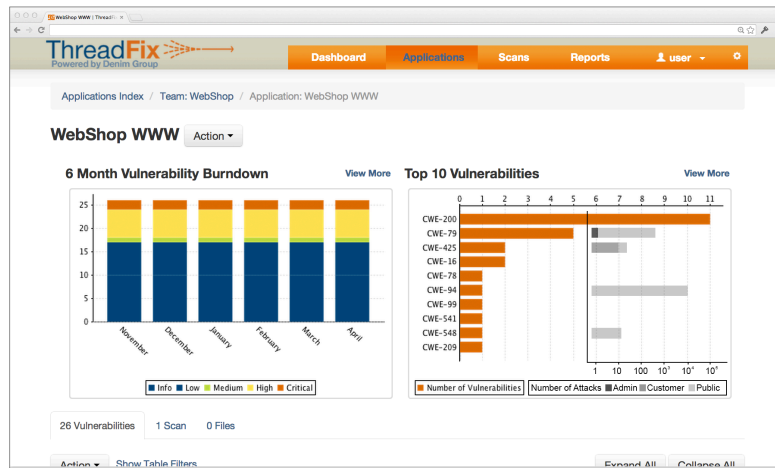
WebShop WWW | ThreadFix

ThreadFix
Powered by Denim Group

Dashboard Applications Scans Reports user

Applications Index / Team: WebShop / Application: WebShop WWW

WebShop WWW Action

6 Month Vulnerability Burndown View More

25
20
15
10
5
0

November December January February March April

Info Low Medium High Critical

Top 10 Vulnerabilities View More

0 1 2 3 4 5 6 7 8 9 10 11

CWE-200
CWE-79
CWE-425
CWE-16
CWE-78
CWE-94
CWE-99
CWE-541
CWE-548
CWE-209

1 10 100 $10^3$ $10^4$ $10^5$

Number of Vulnerabilities Number of Attacks Admin Customer Public

26 Vulnerabilities 1 Scan 0 Files

Action Show Table Filters Expand All Collapse All